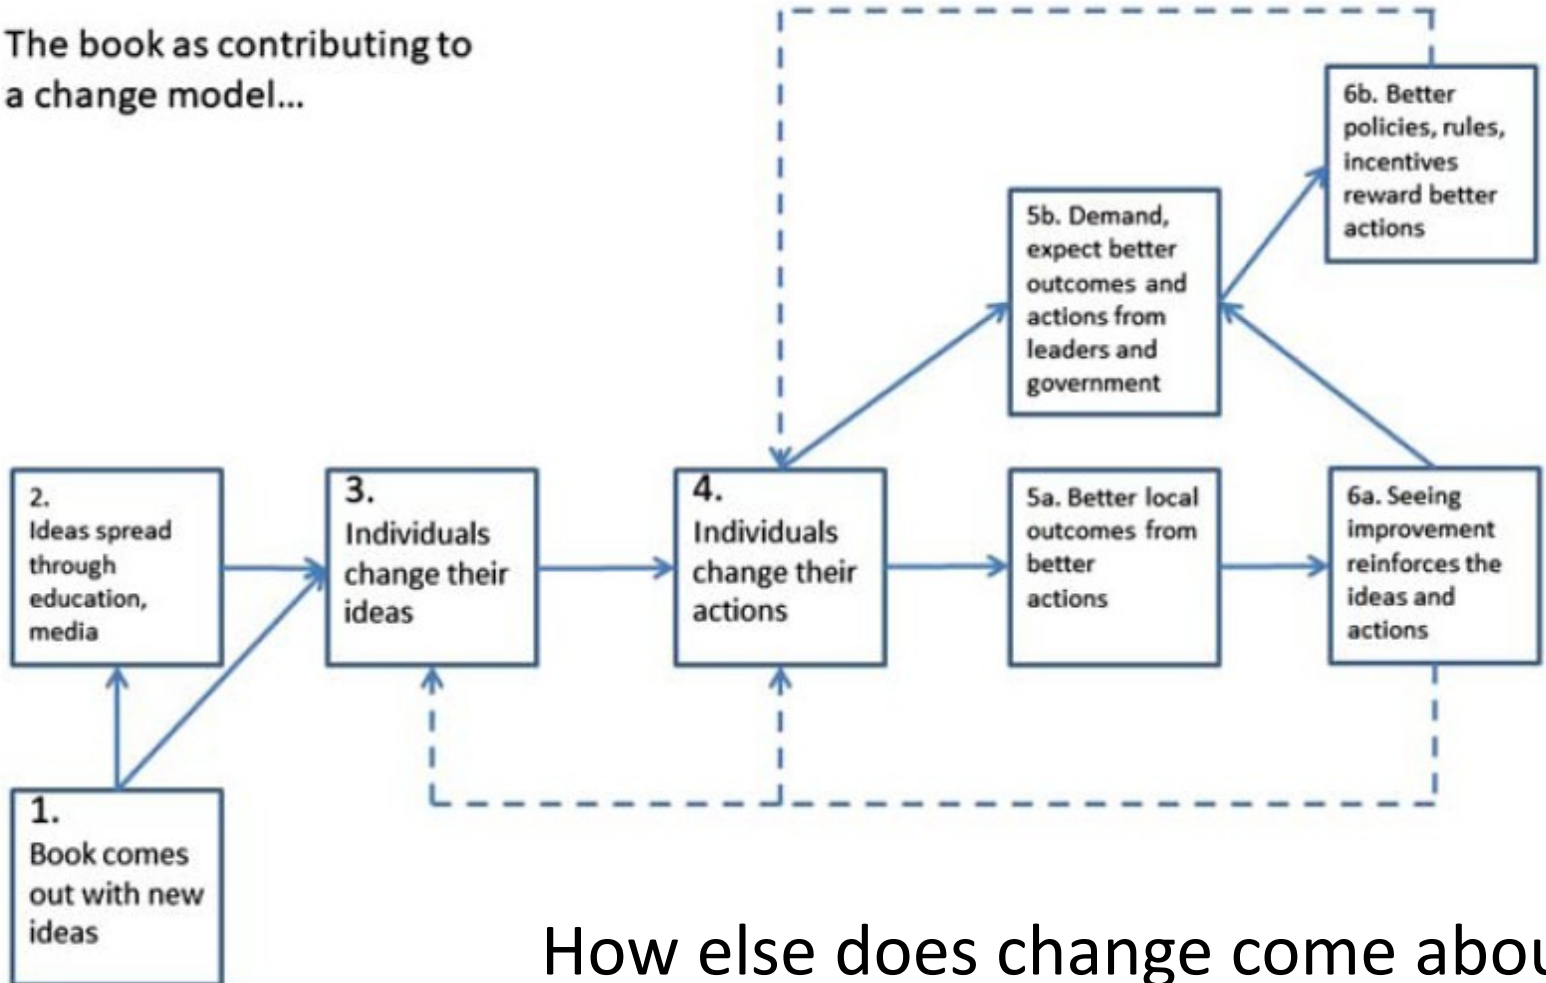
The book as contributing to a change model...

6b. Better policies, rules, incentives reward better actions

5b. Demand, expect better outcomes and actions from leaders and government

2. Ideas spread through education, media

3. Individuals change their ideas

4. Individuals change their actions

5a. Better local outcomes from better actions

6a. Seeing improvement reinforces the ideas and actions

1. Book comes out with new ideas

How else does change come abou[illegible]